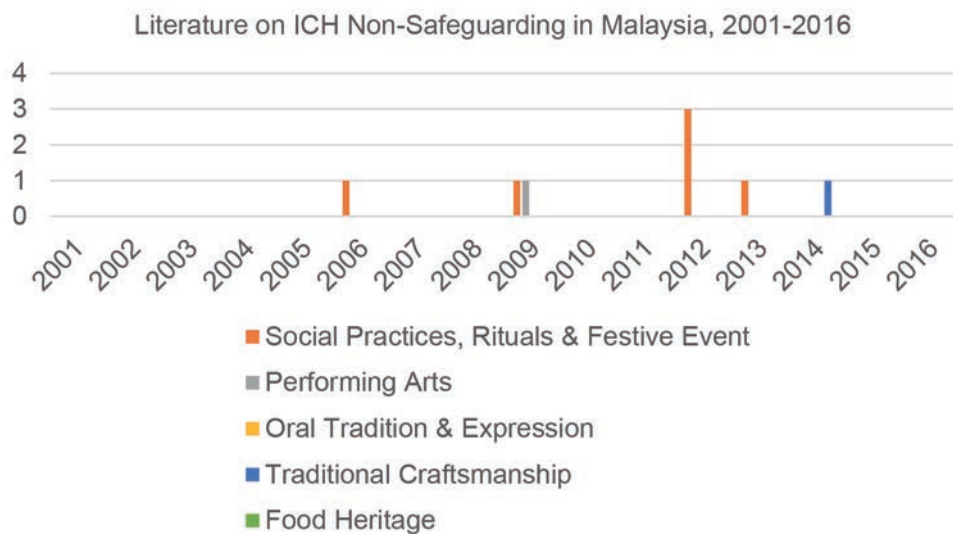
Literature on ICH Non-Safeguarding in Malaysia, 2001-2016

4
3
2
1
0

2001 2002 2003 2004 2005 2006 2007 2008 2009 2010 2011 2012 2013 2014 2015 2016

Social Practices, Rituals & Festive Event
Performing Arts
Oral Tradition & Expression
Traditional Craftsmanship
Food Heritage